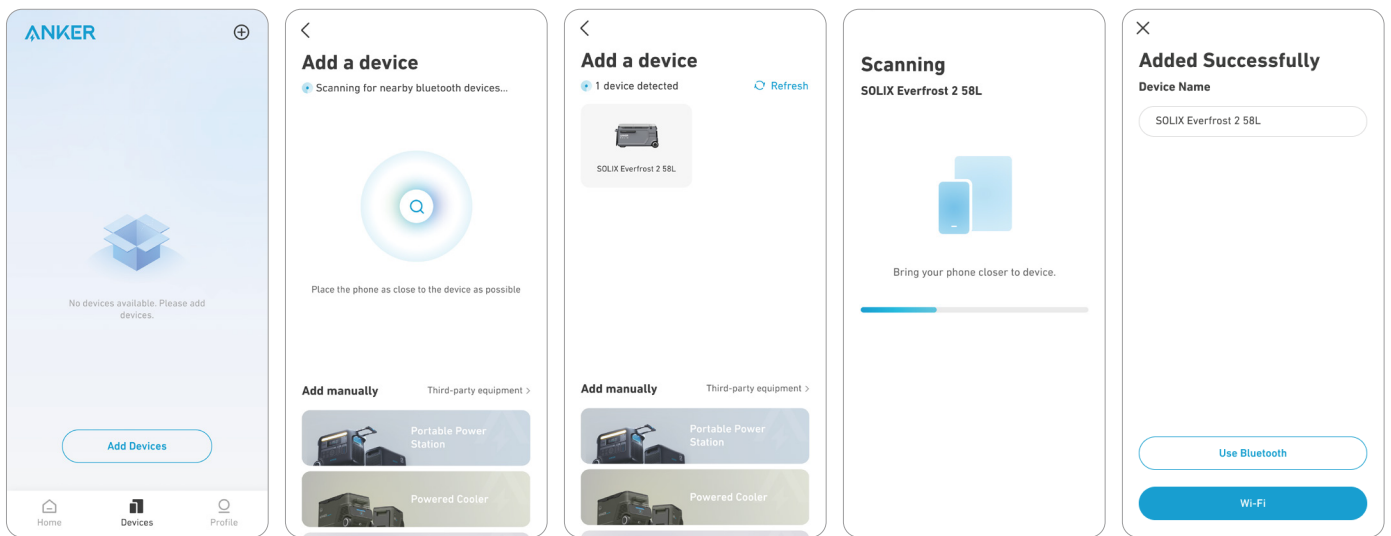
ANKER

No devices available. Please add devices.

Add Devices

Home
Devices
Profile

Add a device
Scanning for nearby bluetooth devices...

Place the phone as close to the device as possible

Add manually
Third-party equipment >

Portable Power Station

Powered Cooler

Add a device
1 device detected
Refresh

SOLIX Everfrost 2 58L

Add manually
Third-party equipment >

Portable Power Station

Powered Cooler

Scanning
SOLIX Everfrost 2 58L

Bring your phone closer to device.

Added Successfully
Device Name
SOLIX Everfrost 2 58L

Use Bluetooth

Wi-Fi